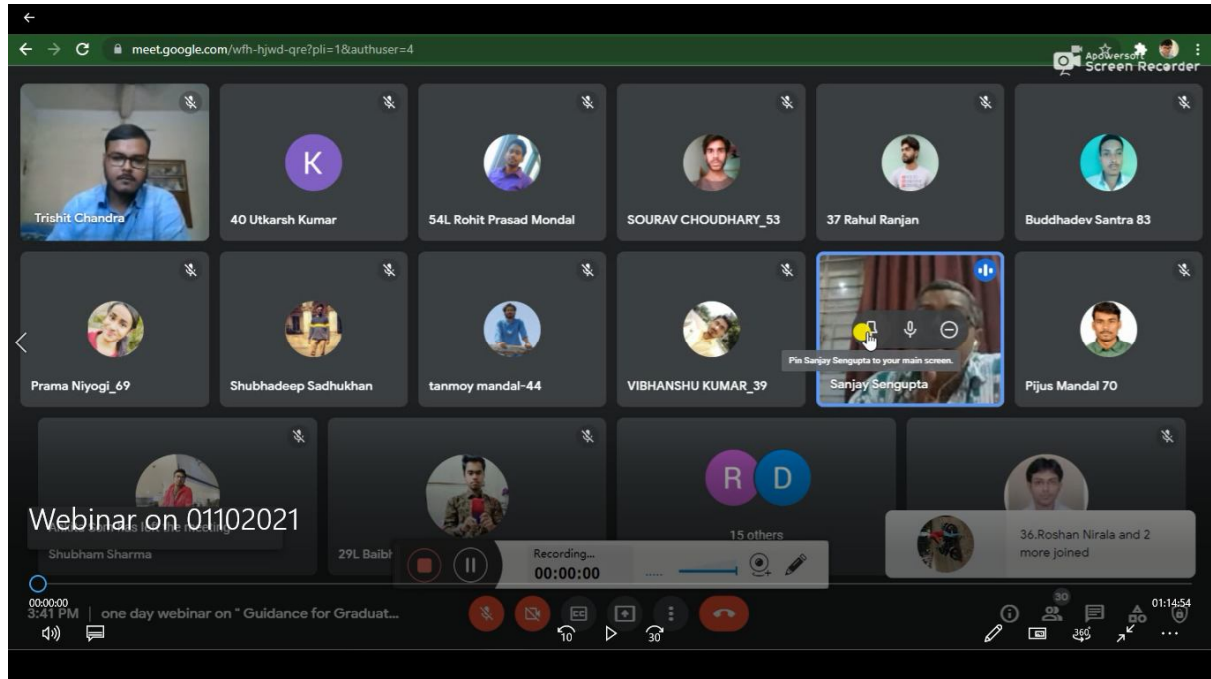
meet.google.com/wfh-hjwd-qre?pli=1&authuser=4

Apowersoft Screen Recorder

Trishit Chandra
K
40 Utkarsh Kumar
54L Rohit Prasad Mondal
SOURAV CHOUDHARY_53
37 Rahul Ranjan
Buddhadev Santra 83

Prama Niyogi_69
Shubhadeep Sadhukhan
tanmoy mandal-44
VIBHANSHU KUMAR_39
Pin Sanjay Sengupta to your main screen.
Sanjay Sengupta
Pijus Mandal 70

Webinar on 01102021
Shubham Sharma
29L Baibh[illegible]
R D
15 others
36.Roshan Nirala and 2 more joined

Recording...
00:00:00

00:00:00
3:41 PM | one day webinar on " Guidance for Graduat...
30
10
30
360
01:14:54